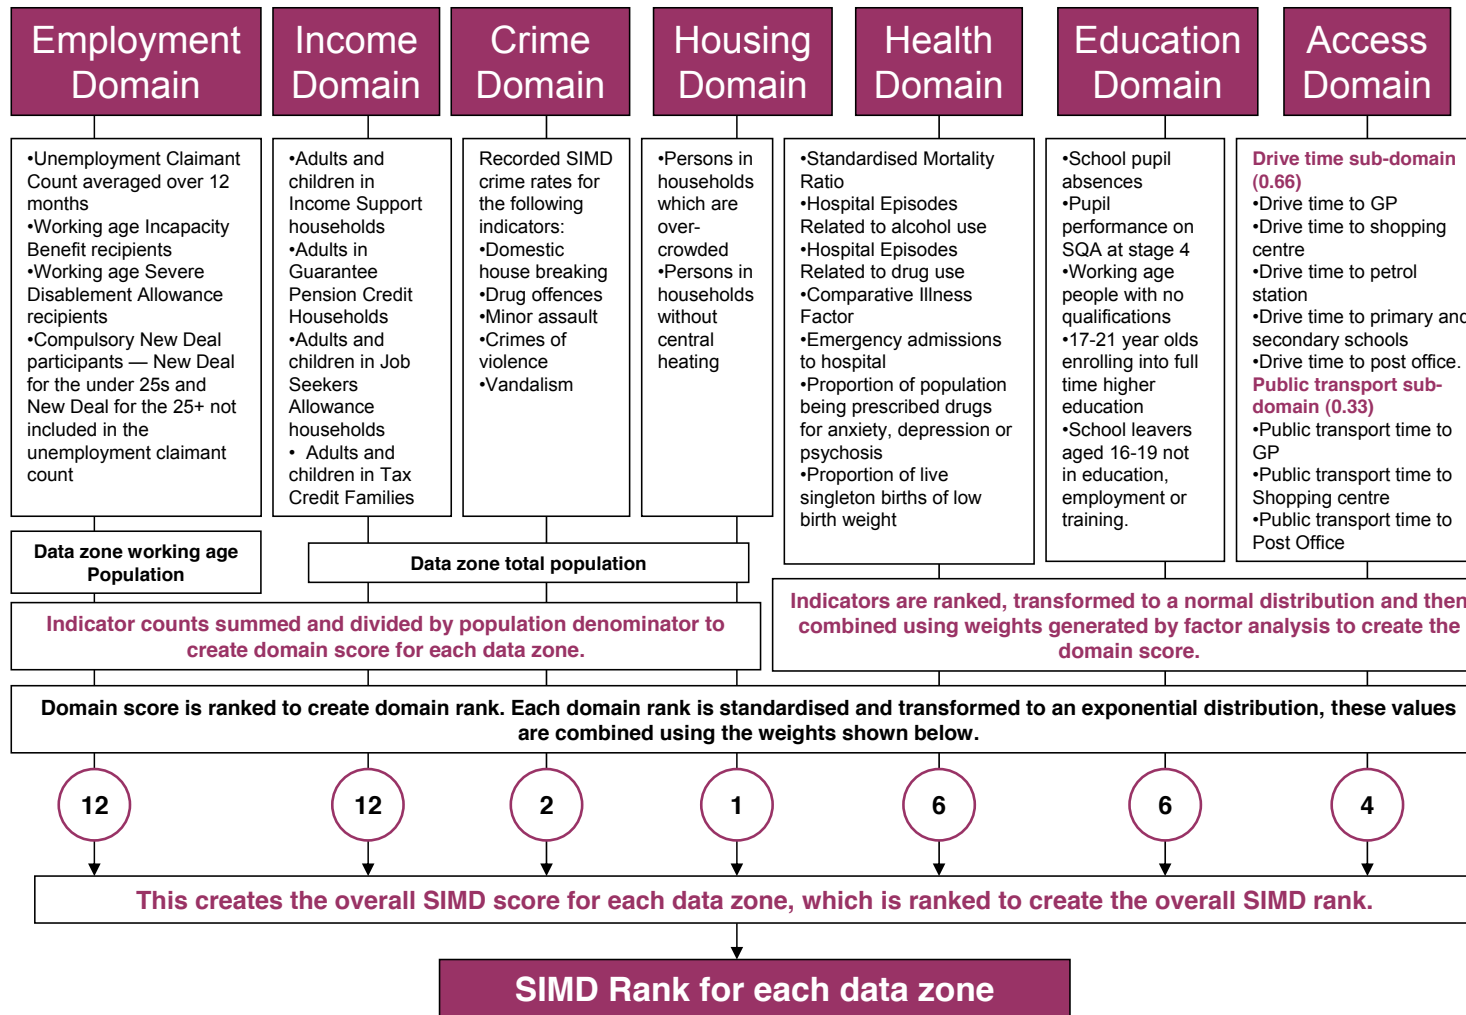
Employment Domain

Income Domain

Crime Domain

Housing Domain

Health Domain

Education Domain

Access Domain

•Unemployment Claimant Count averaged over 12 months
•Working age Incapacity Benefit recipients
•Working age Severe Disablement Allowance recipients
•Compulsory New Deal participants — New Deal for the under 25s and New Deal for the 25+ not included in the unemployment claimant count

•Adults and children in Income Support households
•Adults in Guarantee Pension Credit Households
•Adults and children in Job Seekers Allowance households
• Adults and children in Tax Credit Families

Recorded SIMD crime rates for the following indicators:
•Domestic house breaking
•Drug offences
•Minor assault
•Crimes of violence
•Vandalism

•Persons in households which are over-crowded
•Persons in households without central heating

•Standardised Mortality Ratio
•Hospital Episodes Related to alcohol use
•Hospital Episodes Related to drug use
•Comparative Illness Factor
•Emergency admissions to hospital
•Proportion of population being prescribed drugs for anxiety, depression or psychosis
•Proportion of live singleton births of low birth weight

•School pupil absences
•Pupil performance on SQA at stage 4
•Working age people with no qualifications
•17-21 year olds enrolling into full time higher education
•School leavers aged 16-19 not in education, employment or training.

Drive time sub-domain (0.66)
•Drive time to GP
•Drive time to shopping centre
•Drive time to petrol station
•Drive time to primary and secondary schools
•Drive time to post office.
Public transport sub-domain (0.33)
•Public transport time to GP
•Public transport time to Shopping centre
•Public transport time to Post Office

Data zone working age Population

Data zone total population

Indicator counts summed and divided by population denominator to create domain score for each data zone.

Indicators are ranked, transformed to a normal distribution and then combined using weights generated by factor analysis to create the domain score.

Domain score is ranked to create domain rank. Each domain rank is standardised and transformed to an exponential distribution, these values are combined using the weights shown below.

12

12

2

1

6

6

4

This creates the overall SIMD score for each data zone, which is ranked to create the overall SIMD rank.

SIMD Rank for each data zone